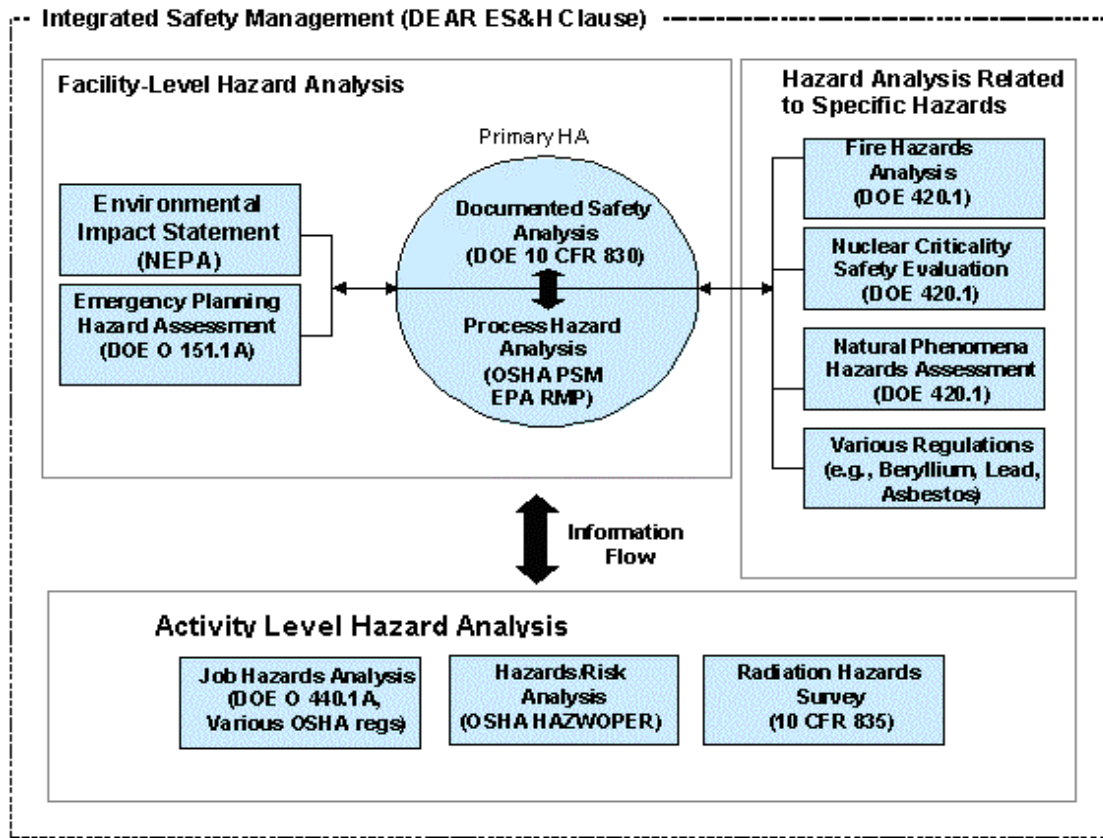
Integrated Safety Management (DEAR ES&H Clause)

Facility-Level Hazard Analysis

Primary HA

Environmental Impact Statement (NEPA)

Emergency Planning Hazard Assessment (DOE O 151.1A)

Documented Safety Analysis (DOE 10 CFR 830)

Process Hazard Analysis (OSHA PSM EPA RMP)

Hazard Analysis Related to Specific Hazards

Fire Hazards Analysis (DOE 420.1)

Nuclear Criticality Safety Evaluation (DOE 420.1)

Natural Phenomena Hazards Assessment (DOE 420.1)

Various Regulations (e.g., Beryllium, Lead, Asbestos)

Information Flow

Activity Level Hazard Analysis

Job Hazards Analysis (DOE O 440.1A, Various OSHA regs)

Hazards/Risk Analysis (OSHA HAZWOPER)

Radiation Hazards Survey (10 CFR 835)